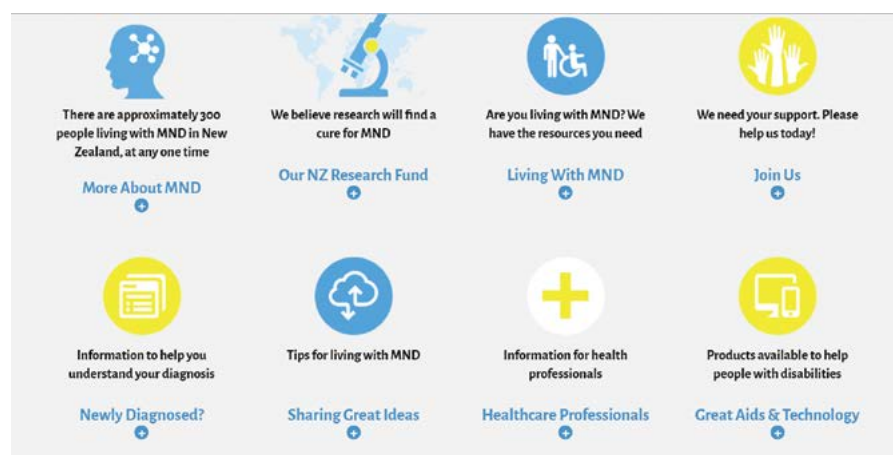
There are approximately 300 people living with MND in New Zealand, at any one time

More About MND

We believe research will find a cure for MND

Our NZ Research Fund

Are you living with MND? We have the resources you need

Living With MND

We need your support. Please help us today!

Join Us

Information to help you understand your diagnosis

Newly Diagnosed?

Tips for living with MND

Sharing Great Ideas

Information for health professionals

Healthcare Professionals

Products available to help people with disabilities

Great Aids & Technology